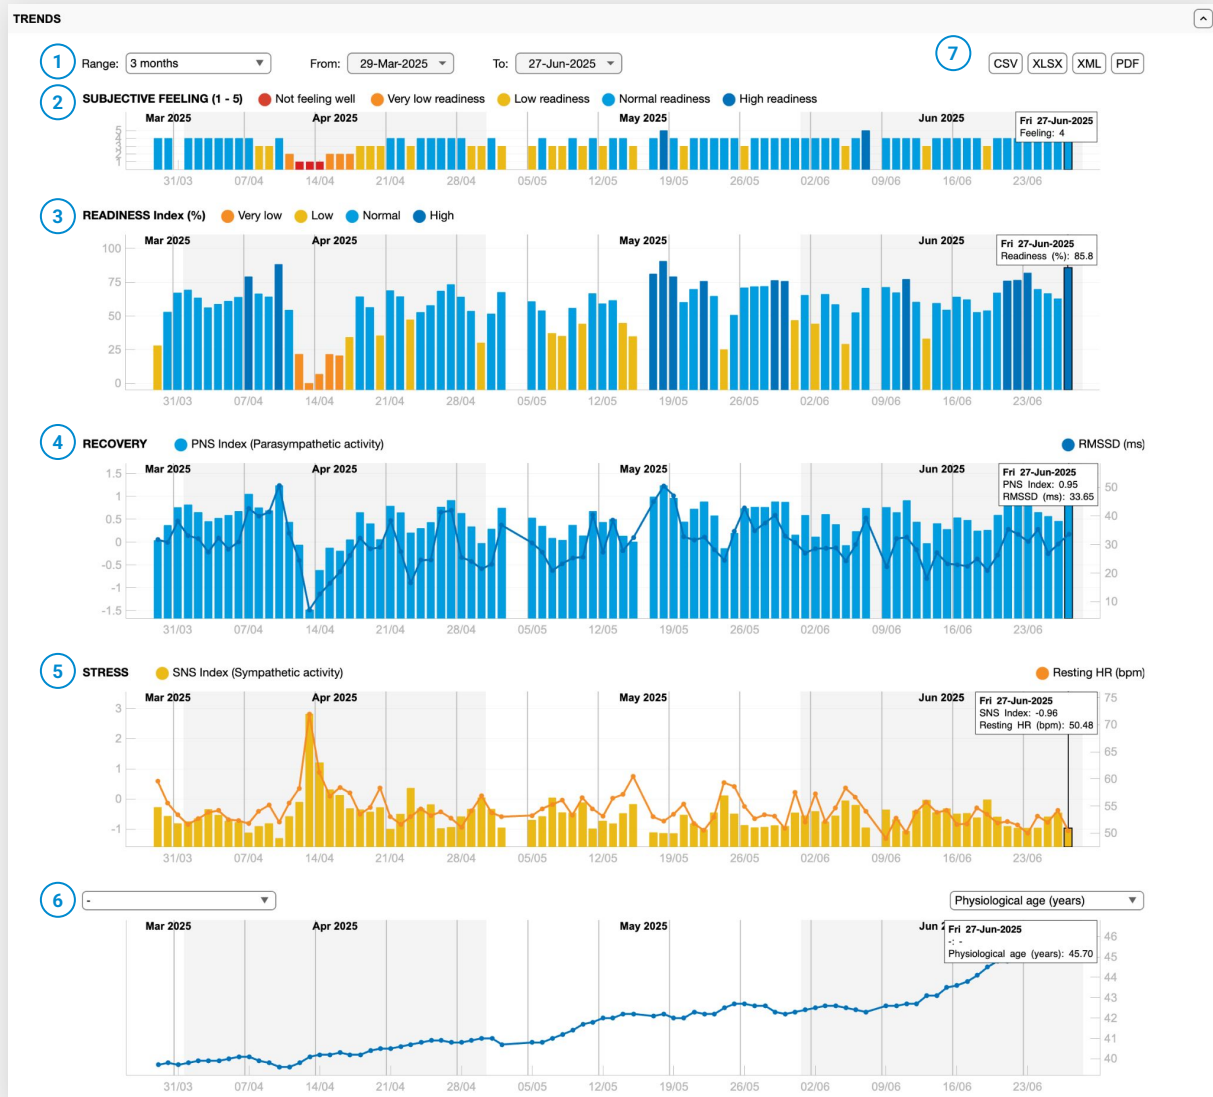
TRENDS

1 Range: 3 months From: 29-Mar-2025 To: 27-Jun-2025

7 CSV XLSX XML PDF

2 SUBJECTIVE FEELING (1 - 5) Not feeling well Very low readiness Low readiness Normal readiness High readiness

Mar 2025 Apr 2025 May 2025 Jun 2025

Fri 27-Jun-2025
Feeling: 4

5 4 3 2 1

31/03 07/04 14/04 21/04 28/04 05/05 12/05 19/05 26/05 02/06 09/06 16/06 23/06

3 READINESS Index (%) Very low Low Normal High

Mar 2025 Apr 2025 May 2025 Jun 2025

Fri 27-Jun-2025
Readiness (%): 85.8

100 75 50 25 0

31/03 07/04 14/04 21/04 28/04 05/05 12/05 19/05 26/05 02/06 09/06 16/06 23/06

4 RECOVERY PNS Index (Parasympathetic activity) RMSSD (ms)

Mar 2025 Apr 2025 May 2025 Jun 2025

Fri 27-Jun-2025
PNS Index: 0.95
RMSSD (ms): 33.65

1.5 1 0.5 0 -0.5 -1 -1.5

50 40 30 20 10

31/03 07/04 14/04 21/04 28/04 05/05 12/05 19/05 26/05 02/06 09/06 16/06 23/06

5 STRESS SNS Index (Sympathetic activity) Resting HR (bpm)

Mar 2025 Apr 2025 May 2025 Jun 2025

Fri 27-Jun-2025
SNS Index: -0.96
Resting HR (bpm): 50.48

3 2 1 0 -1

75 70 65 60 55 50

31/03 07/04 14/04 21/04 28/04 05/05 12/05 19/05 26/05 02/06 09/06 16/06 23/06

6 - Physiological age (years)

Mar 2025 Apr 2025 May 2025 Jun 2

Fri 27-Jun-2025
-: -
Physiological age (years): 45.70

46 45 44 43 42 41 40

31/03 07/04 14/04 21/04 28/04 05/05 12/05 19/05 26/05 02/06 09/06 16/06 23/06